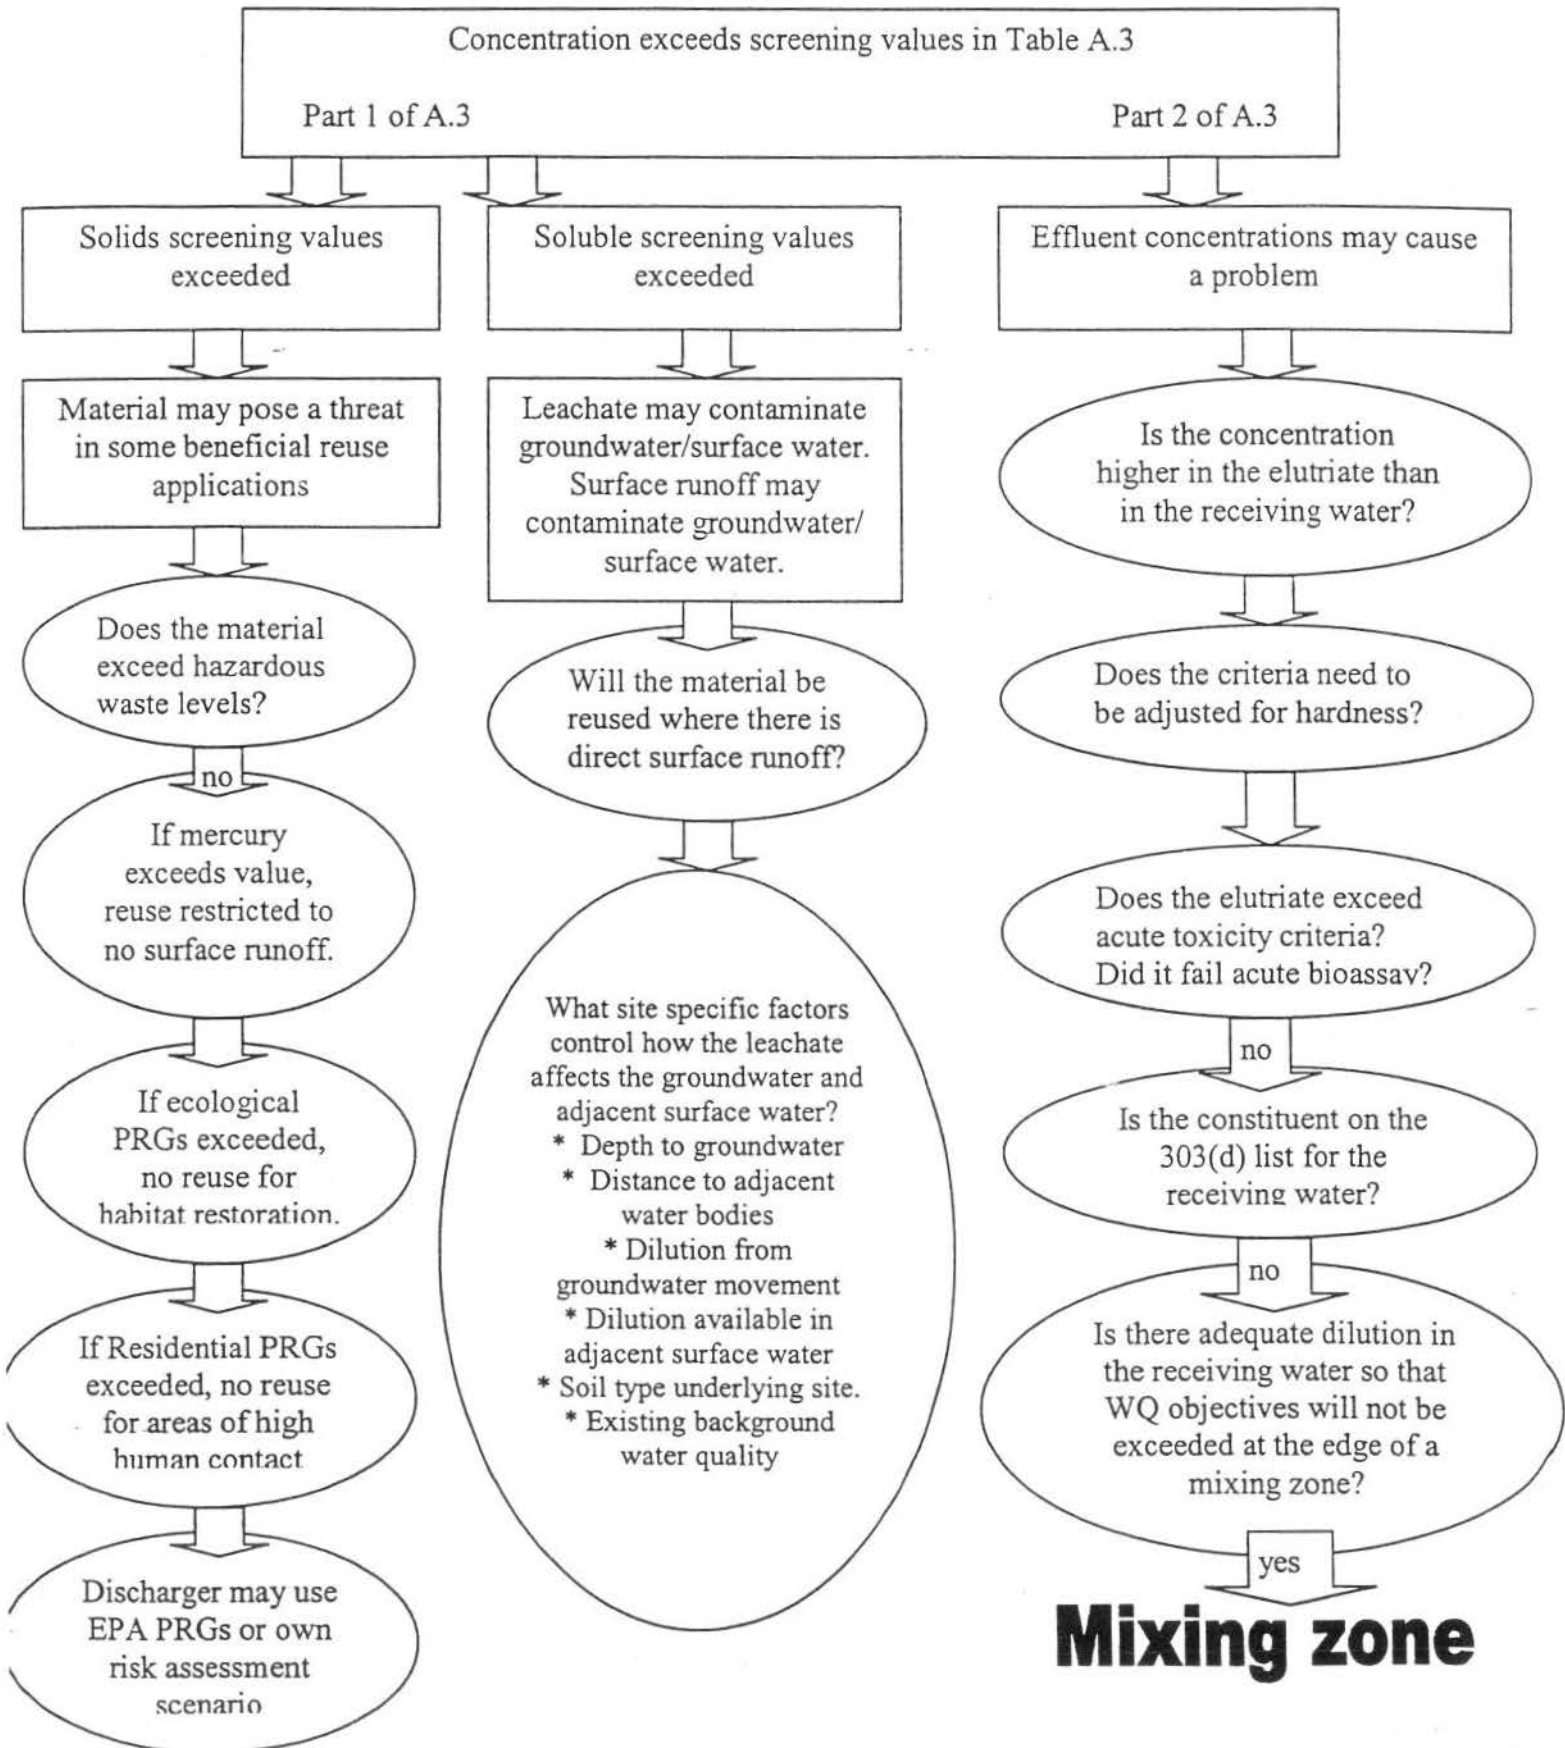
Concentration exceeds screening values in Table A.3

Part 1 of A.3

Part 2 of A.3

Solids screening values exceeded

Material may pose a threat in some beneficial reuse applications

Does the material exceed hazardous waste levels?

no

If mercury exceeds value, reuse restricted to no surface runoff.

If ecological PRGs exceeded, no reuse for habitat restoration.

If Residential PRGs exceeded, no reuse for areas of high human contact

Discharger may use EPA PRGs or own risk assessment scenario

Soluble screening values exceeded

Leachate may contaminate groundwater/surface water. Surface runoff may contaminate groundwater/ surface water.

Will the material be reused where there is direct surface runoff?

What site specific factors control how the leachate affects the groundwater and adjacent surface water?
* Depth to groundwater
* Distance to adjacent water bodies
* Dilution from groundwater movement
* Dilution available in adjacent surface water
* Soil type underlying site.
* Existing background water quality

Effluent concentrations may cause a problem

Is the concentration higher in the elutriate than in the receiving water?

Does the criteria need to be adjusted for hardness?

Does the elutriate exceed acute toxicity criteria? Did it fail acute bioassay?

no

Is the constituent on the 303(d) list for the receiving water?

no

Is there adequate dilution in the receiving water so that WQ objectives will not be exceeded at the edge of a mixing zone?

yes

Mixing zone